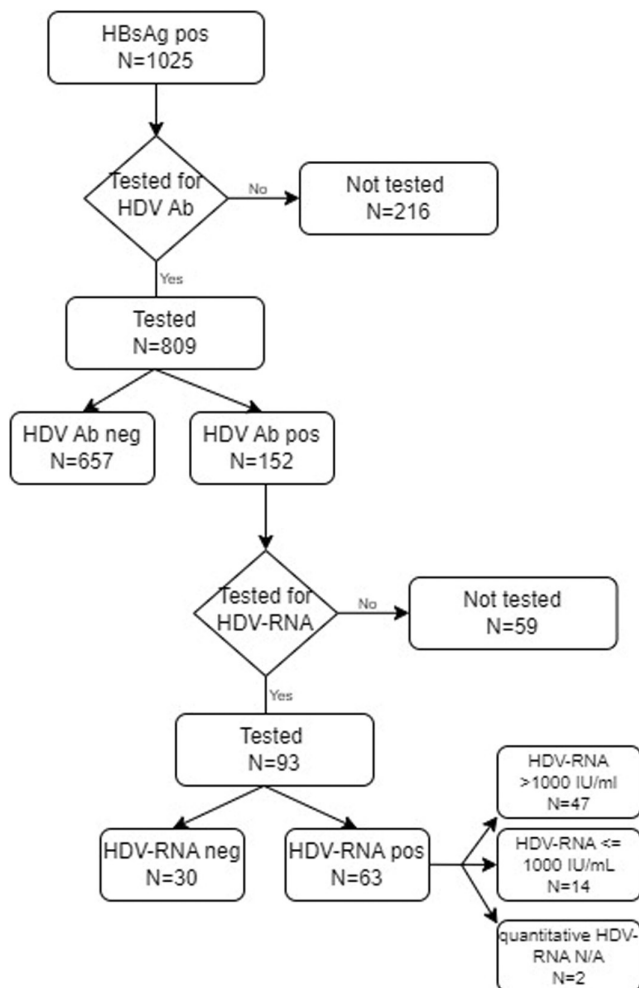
HBsAg pos
N=1025

Tested for HDV Ab

No

Not tested
N=216

Yes

Tested
N=809

HDV Ab neg
N=657

HDV Ab pos
N=152

Tested for HDV-RNA

No

Not tested
N=59

Yes

Tested
N=93

HDV-RNA neg
N=30

HDV-RNA pos
N=63

HDV-RNA >1000 IU/ml
N=47

HDV-RNA <= 1000 IU/mL
N=14

quantitative HDV-RNA N/A
N=2